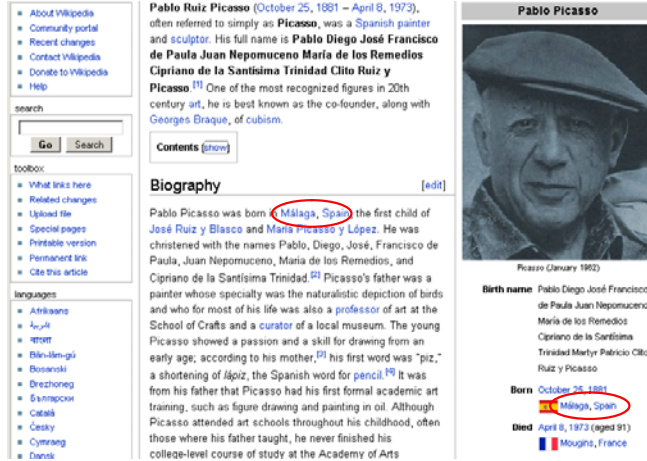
About Wikipedia
Community portal
Recent changes
Contact Wikipedia
Donate to Wikipedia
Help

search

Go Search

toolbox
What links here
Related changes
Upload file
Special pages
Printable version
Permanent link
Cite this article

languages
Afrikaans
العربية
বাংলা
Bân-lâm-gú
Bosanski
Brezhoneg
Български
Català
Česky
Cymraeg
Dansk

Pablo Ruiz Picasso (October 25, 1881 – April 8, 1973), often referred to simply as Picasso, was a Spanish painter and sculptor. His full name is Pablo Diego José Francisco de Paula Juan Nepomuceno María de los Remedios Cipriano de la Santísima Trinidad Clito Ruiz y Picasso.[1] One of the most recognized figures in 20th century art, he is best known as the co-founder, along with Georges Braque, of cubism.

Contents [show]

Biography [edit]

Pablo Picasso was born in Málaga, Spain, the first child of José Ruiz y Blasco and María Picasso y López. He was christened with the names Pablo, Diego, José, Francisco de Paula, Juan Nepomuceno, María de los Remedios, and Cipriano de la Santísima Trinidad.[2] Picasso's father was a painter whose specialty was the naturalistic depiction of birds and who for most of his life was also a professor of art at the School of Crafts and a curator of a local museum. The young Picasso showed a passion and a skill for drawing from an early age; according to his mother,[3] his first word was "piz," a shortening of lápiz, the Spanish word for pencil.[4] It was from his father that Picasso had his first formal academic art training, such as figure drawing and painting in oil. Although Picasso attended art schools throughout his childhood, often those where his father taught, he never finished his college-level course of study at the Academy of Arts

Pablo Picasso

Picasso (January 1962)

| Birth name | Pablo Diego José Francisco de Paula Juan Nepomuceno María de los Remedios Cipriano de la Santísima Trinidad Martyr Patricio Clito Ruiz y Picasso |
|---|---|
| Born | October 25, 1881 Málaga, Spain |
| Died | April 8, 1973 (aged 91) Mougins, France |